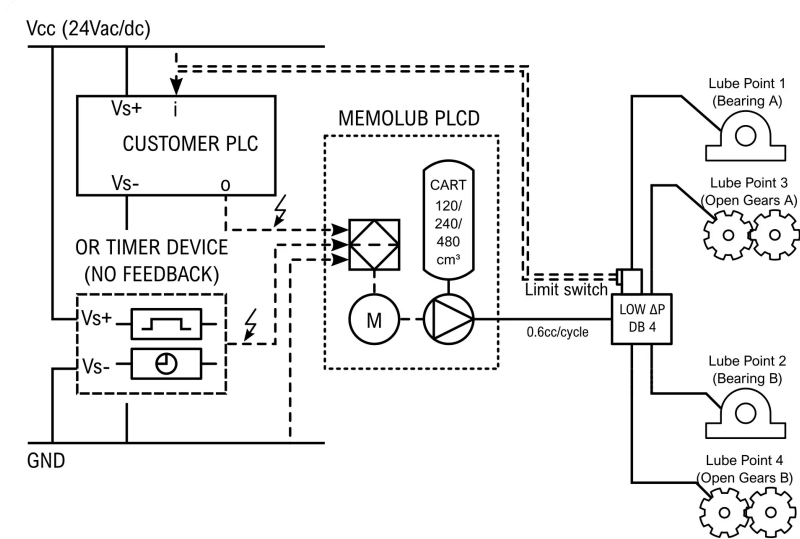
Vcc (24Vac/dc)

Vs+
i
CUSTOMER PLC
Vs-
o

OR TIMER DEVICE
(NO FEEDBACK)

Vs+
Vs-

MEMOLUB PLCD

CART
120/
240/
480
cm³

M

Limit switch

LOW ΔP
DB 4

0.6cc/cycle

Lube Point 1
(Bearing A)

Lube Point 3
(Open Gears A)

Lube Point 2
(Bearing B)

Lube Point 4
(Open Gears B)

GND